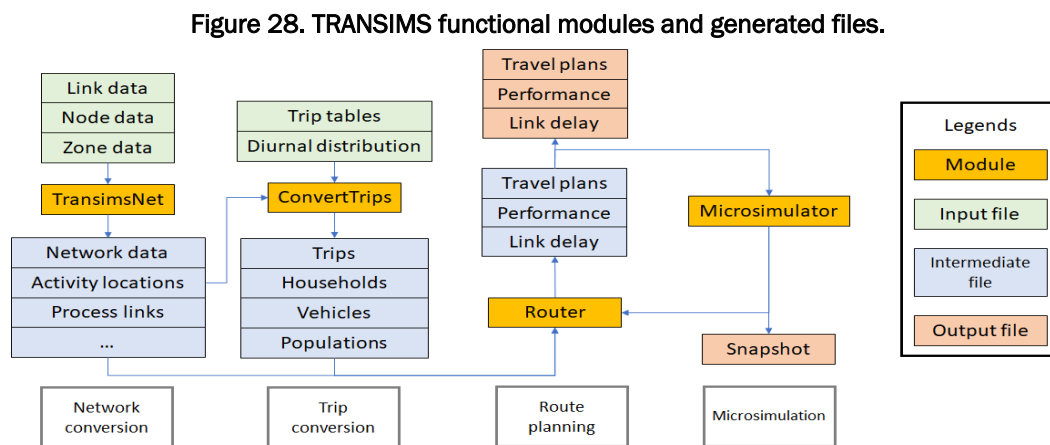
Figure 28. TRANSIMS functional modules and generated files.

Link data
Node data
Zone data

TransimsNet

Network data
Activity locations
Process links
...

Trip tables
Diurnal distribution

ConvertTrips

Trips
Households
Vehicles
Populations

Travel plans
Performance
Link delay

Travel plans
Performance
Link delay

Router

Microsimulator

Snapshot

Legends
Module
Input file
Intermediate file
Output file

Network conversion

Trip conversion

Route planning

Microsimulation